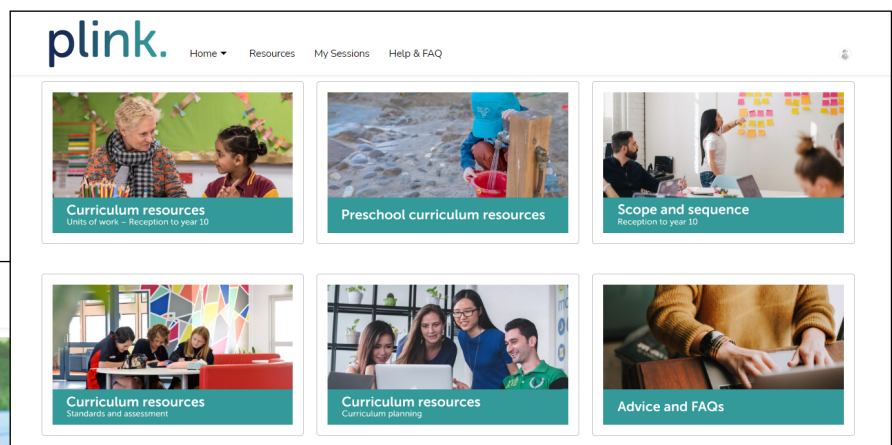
plink.

Home ▾ Resources My Sessions Help & FAQ

Curriculum resources
Units of work – Reception to year 10

Preschool curriculum resources

Scope and sequence
Reception to year 10

Curriculum resources
Standards and assessment

Curriculum resources
Curriculum planning

Advice and FAQs